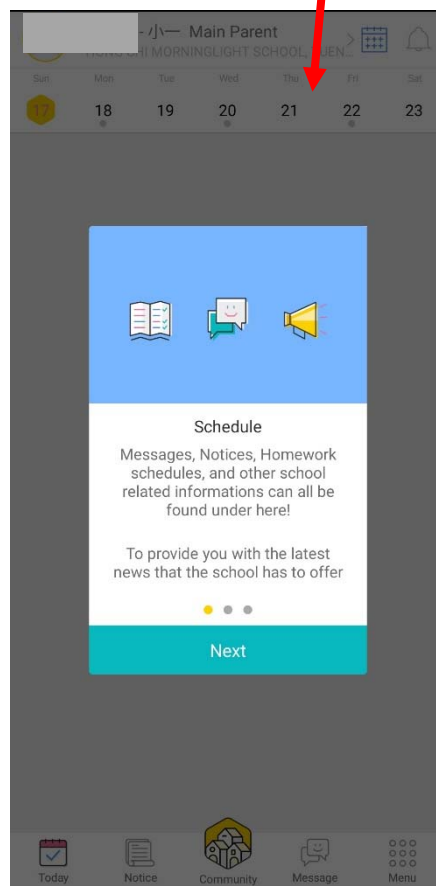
- 小一 Main Parent
HONG CHI MORNINGLIGHT SCHOOL, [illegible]

Sun Mon Tue Wed Thu Fri Sat
17 18 19 20 21 22 23

Schedule

Messages, Notices, Homework schedules, and other school related informations can all be found under here!

To provide you with the latest news that the school has to offer

Next

Today Notice Community Message Menu